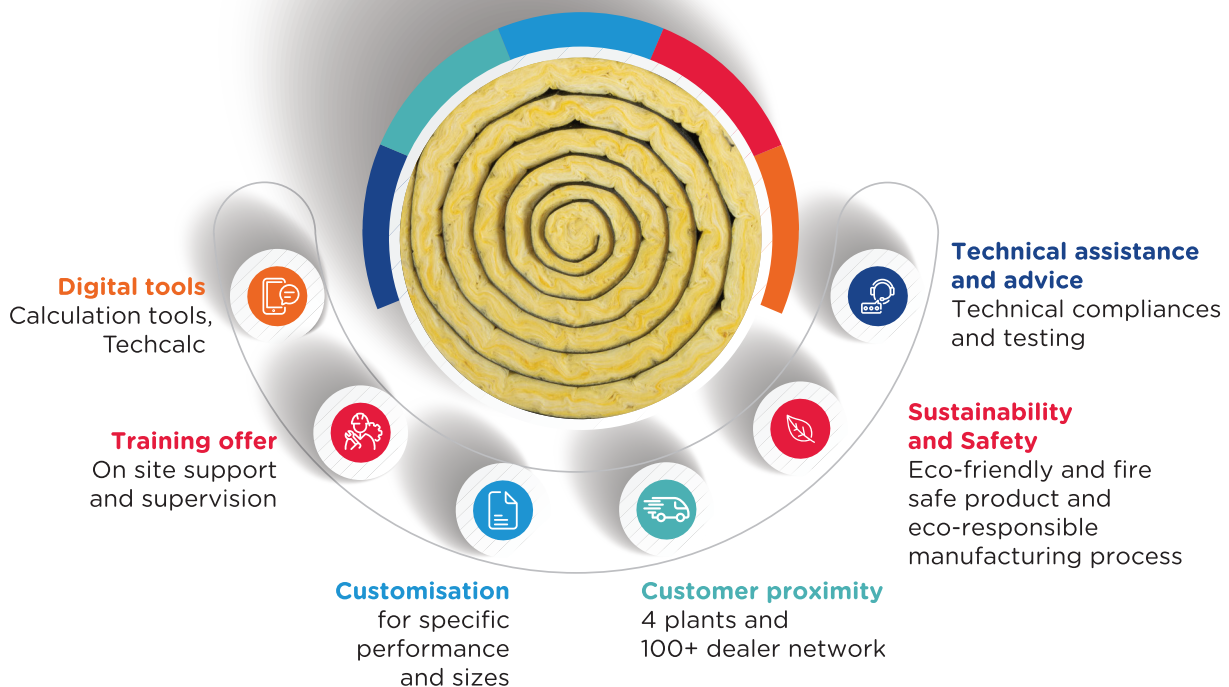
Digital tools
Calculation tools, Techcalc

Training offer
On site support and supervision

Customisation
for specific performance and sizes

Customer proximity
4 plants and 100+ dealer network

Sustainability and Safety
Eco-friendly and fire safe product and eco-responsible manufacturing process

Technical assistance and advice
Technical compliances and testing